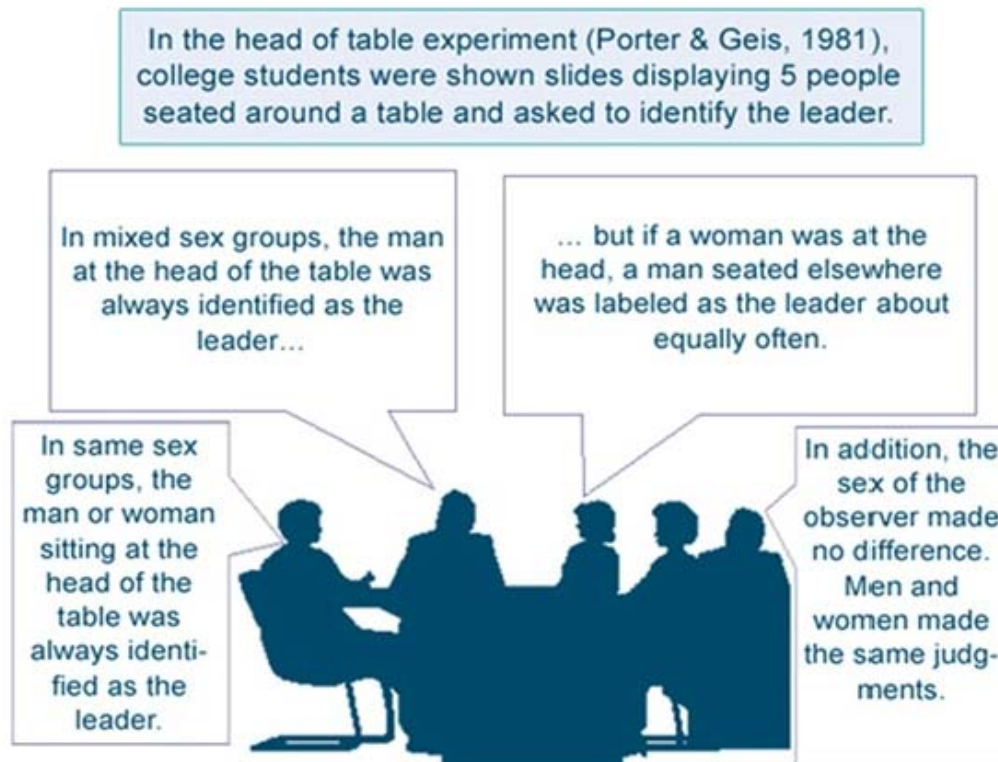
In the head of table experiment (Porter & Geis, 1981), college students were shown slides displaying 5 people seated around a table and asked to identify the leader.

In mixed sex groups, the man at the head of the table was always identified as the leader...

... but if a woman was at the head, a man seated elsewhere was labeled as the leader about equally often.

In same sex groups, the man or woman sitting at the head of the table was always identified as the leader.

In addition, the sex of the observer made no difference. Men and women made the same judgments.